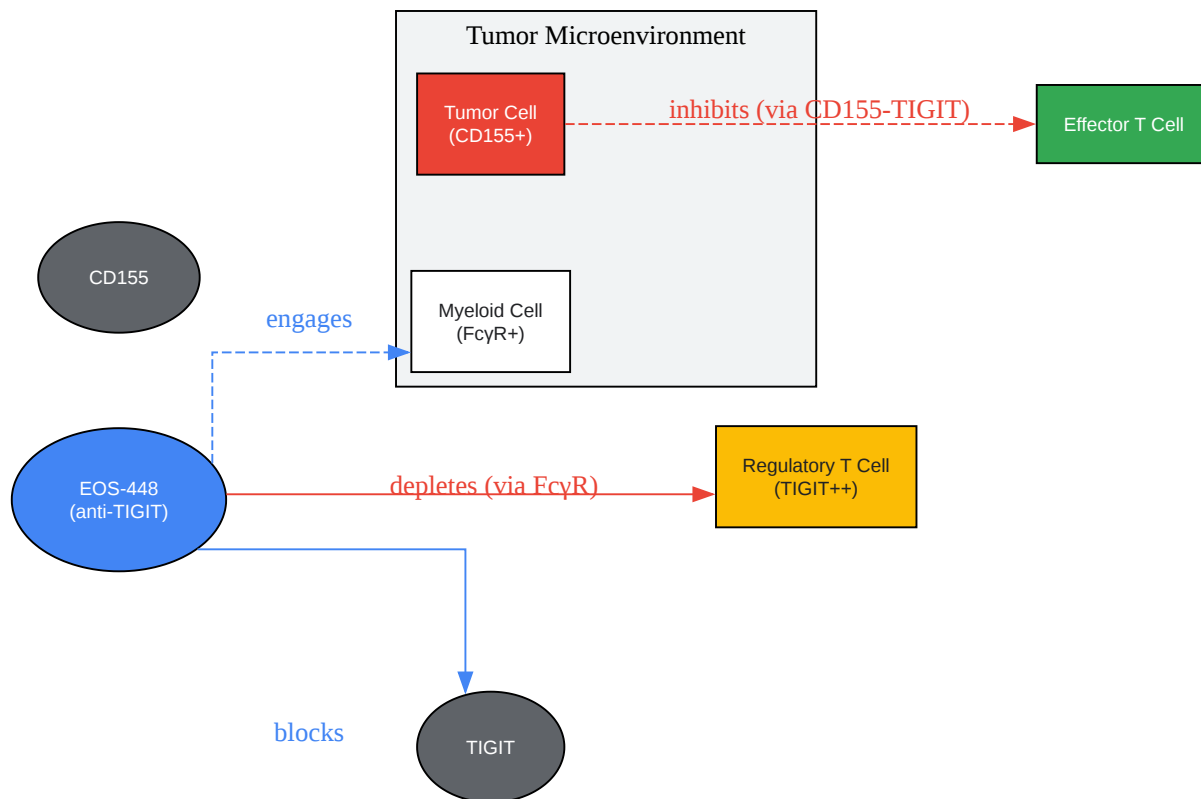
Tumor Microenvironment

Tumor Cell
(CD155+)

inhibits (via CD155-TIGIT)

Effector T Cell

CD155

engages

Myeloid Cell
(FcγR+)

EOS-448
(anti-TIGIT)

depletes (via FcγR)

Regulatory T Cell
(TIGIT++)

blocks

TIGIT